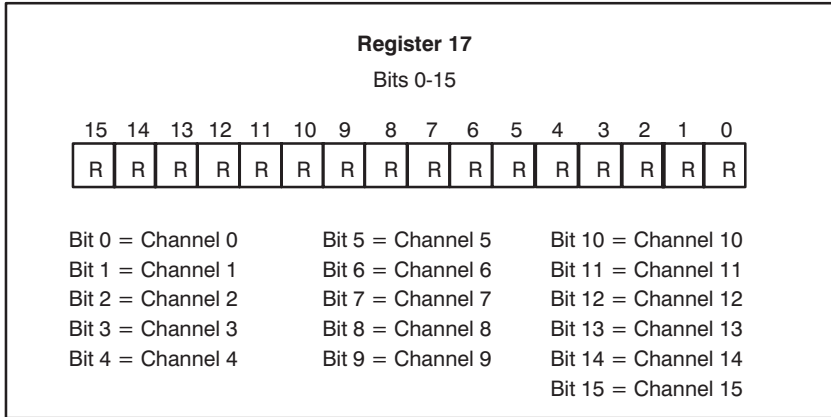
**Register 17**

Bits 0-15

| 15 | 14 | 13 | 12 | 11 | 10 | 9 | 8 | 7 | 6 | 5 | 4 | 3 | 2 | 1 | 0 |
|---|---|---|---|---|---|---|---|---|---|---|---|---|---|---|---|
| R | R | R | R | R | R | R | R | R | R | R | R | R | R | R | R |

Bit 0 = Channel 0
Bit 1 = Channel 1
Bit 2 = Channel 2
Bit 3 = Channel 3
Bit 4 = Channel 4

Bit 5 = Channel 5
Bit 6 = Channel 6
Bit 7 = Channel 7
Bit 8 = Channel 8
Bit 9 = Channel 9

Bit 10 = Channel 10
Bit 11 = Channel 11
Bit 12 = Channel 12
Bit 13 = Channel 13
Bit 14 = Channel 14
Bit 15 = Channel 15